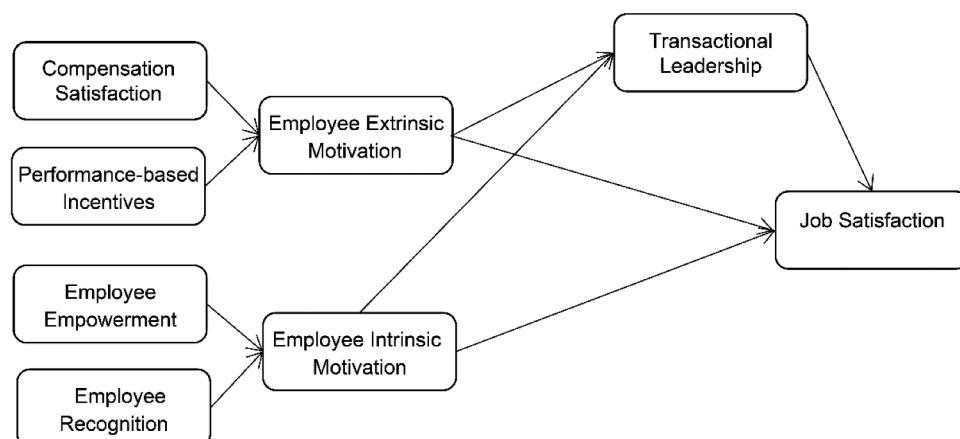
Compensation Satisfaction

Performance-based Incentives

Employee Empowerment

Employee Recognition

Employee Extrinsic Motivation

Employee Intrinsic Motivation

Transactional Leadership

Job Satisfaction